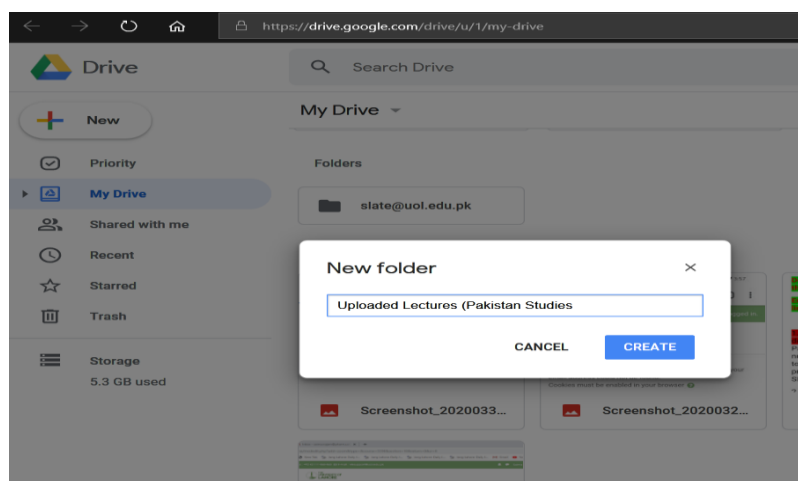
https://drive.google.com/drive/u/1/my-drive

Drive

Search Drive

New

My Drive

Priority

My Drive

Shared with me

Recent

Starred

Trash

Storage
5.3 GB used

Folders

slate@uol.edu.pk

New folder

Uploaded Lectures (Pakistan Studies

CANCEL

CREATE

Screenshot_2020033...

Screenshot_2020032...